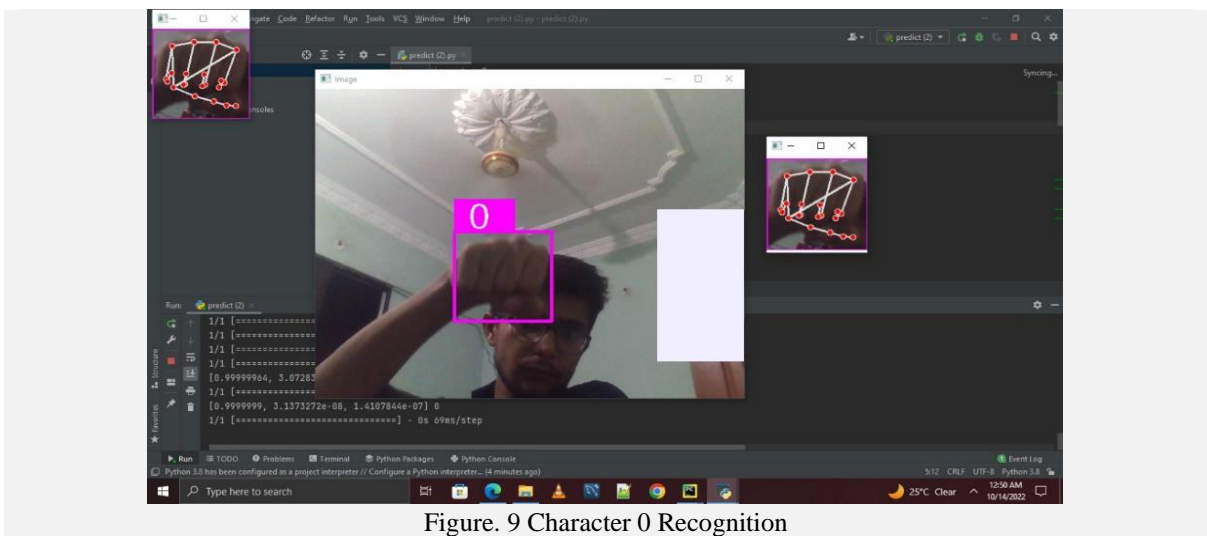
igate Code Refactor Run Tools VCS Window Help predict (2).py - predict (2).py

predict (2)

predict (2).py

Syncing...

image

onsoles

0

Run: predict (2)

1/1 [===============

1/1 [===============

1/1 [===============

1/1 [===============

[0.99999964, 3.07283

1/1 [===============

[0.9999999, 3.1373272e-08, 1.4107844e-07] 0

1/1 [==============================] - 0s 69ms/step

Run TODO Problems Terminal Python Packages Python Console Event Log

Python 3.8 has been configured as a project interpreter // Configure a Python interpreter... (4 minutes ago)

5:12 CRLF UTF-8 Python 3.8

Type here to search

25°C Clear 12:50 AM 10/14/2022

Figure. 9 Character 0 Recognition